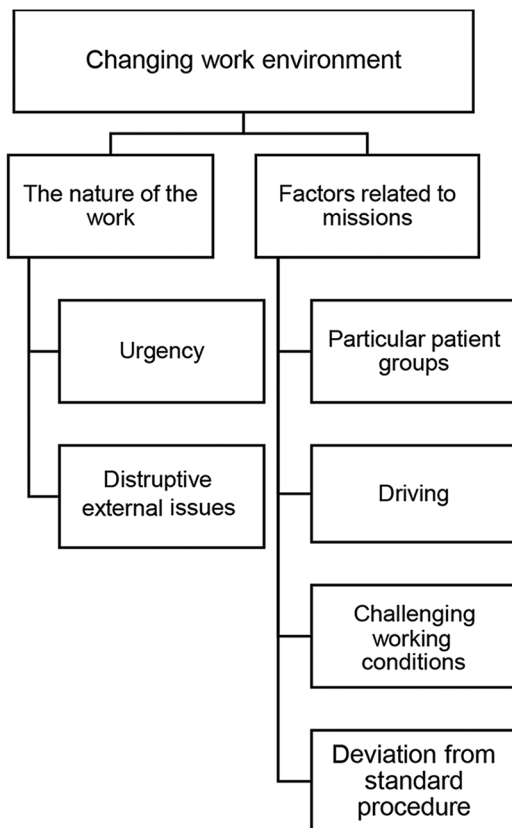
Changing work environment

The nature of the work

Urgency

Distruptive external issues

Factors related to missions

Particular patient groups

Driving

Challenging working conditions

Deviation from standard procedure